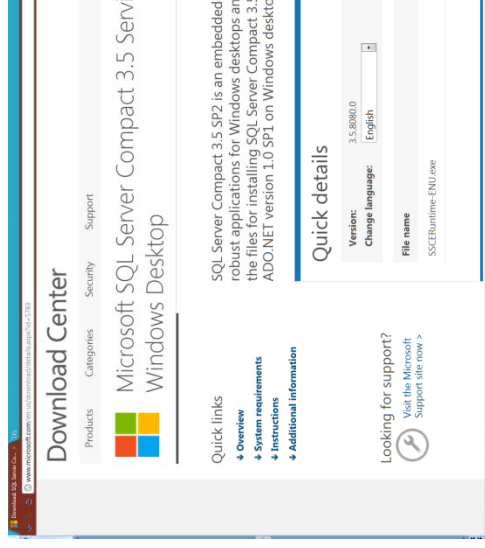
Download SQL Server Co...

www.microsoft.com/en-us/download/details.aspx?id=5783

Download Center

Products Categories Security Support

Microsoft SQL Server Compact 3.5 Serv Windows Desktop

Quick links

Overview

System requirements

Instructions

Additional information

Looking for support?

Visit the Microsoft Support site now >

SQL Server Compact 3.5 SP2 is an embedded robust applications for Windows desktops an the files for installing SQL Server Compact 3. ADO.NET version 1.0 SP1 on Windows deskto

Quick details

Version: 3.5.8080.0

Change language: English

File name

SSCERuntime-ENU.exe